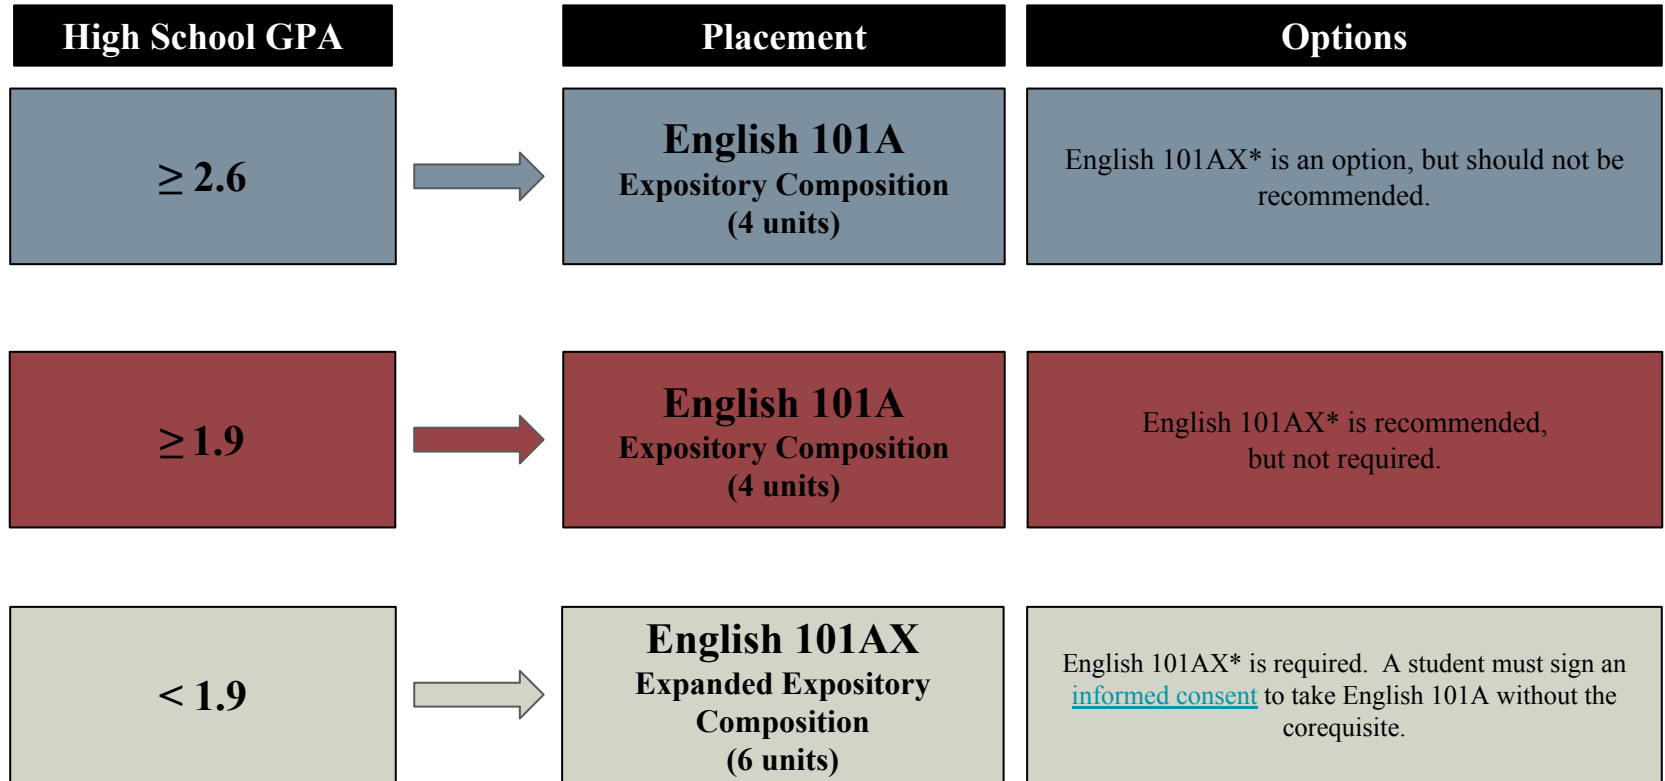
| High School GPA | Placement | Options |
|---|---|---|
| $\geq 2.6$ | English 101A Expository Composition (4 units) | English 101AX* is an option, but should not be recommended. |
| $\geq 1.9$ | English 101A Expository Composition (4 units) | English 101AX* is recommended, but not required. |
| $< 1.9$ | English 101AX Expanded Expository Composition (6 units) | English 101AX* is required. A student must sign an informed consent to take English 101A without the corequisite. |